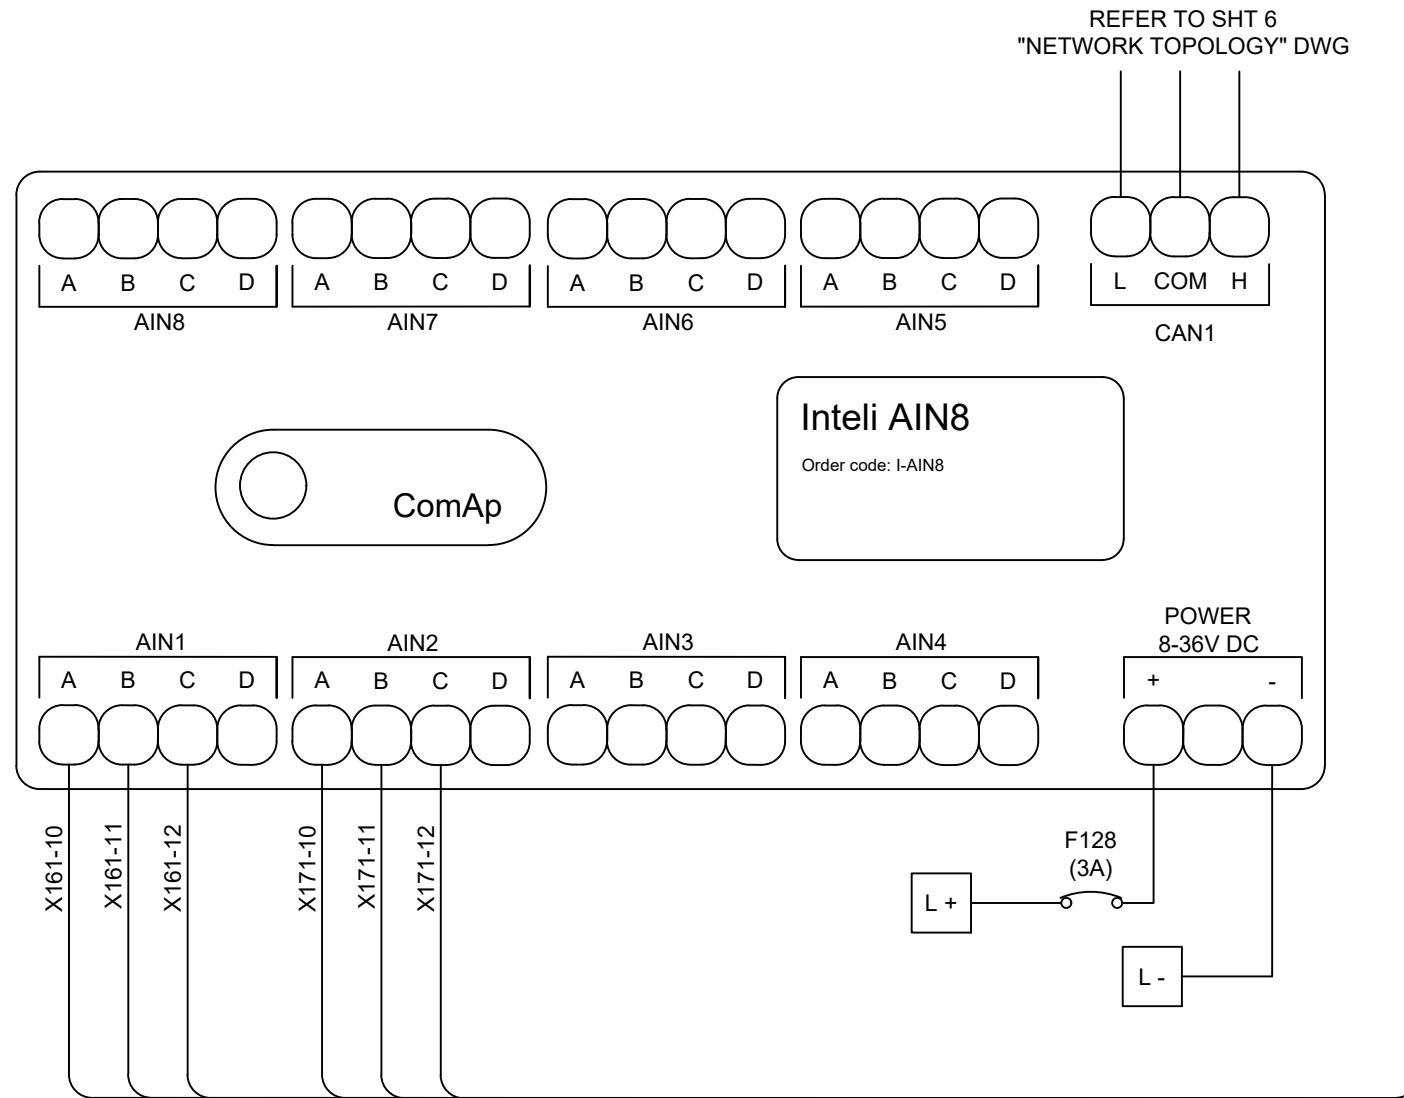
REFER TO SHT 6
"NETWORK TOPOLOGY" DWG

A B C D
AIN8

A B C D
AIN7

A B C D
AIN6

A B C D
AIN5

L COM H
CAN1

Inteli AIN8

Order code: I-AIN8

ComAp

AIN1
A B C D

AIN2
A B C D

AIN3
A B C D

AIN4
A B C D

POWER
8-36V DC
+ -

X161-10 X161-11 X161-12 X171-10 X171-11 X171-12

F128
(3A)

L +

L -